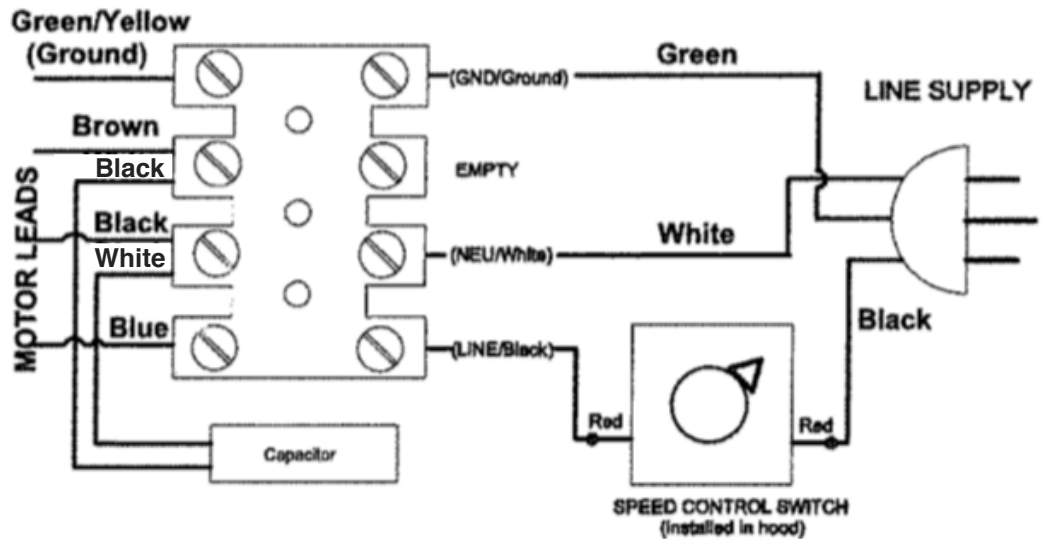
Green/Yellow (Ground)

(GND/Ground)

Green

LINE SUPPLY

Brown

Black

EMPTY

MOTOR LEADS

Black

White

(NEU/White)

White

Blue

(LINE/Black)

Black

Red

Red

Capacitor

SPEED CONTROL SWITCH (Installed in hood)